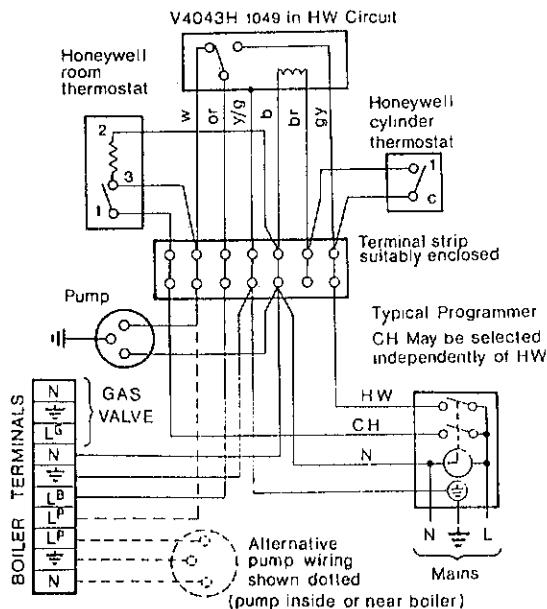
V4043H 1049 in HW Circuit

Honeywell room thermostat

w or y/g b br gy

Honeywell cylinder thermostat

2
3
1

1
c

Terminal strip suitably enclosed

Pump

Typical Programmer
CH May be selected independently of HW

BOILER TERMINALS

N
$\frac{1}{=}$
$L_G$
GAS VALVE

N
$\frac{1}{=}$
$L_B$
$L_P$
$L_P$
$\frac{1}{=}$
N

HW
CH
N

N L

Alternative pump wiring shown dotted

Mains

(pump inside or near boiler)